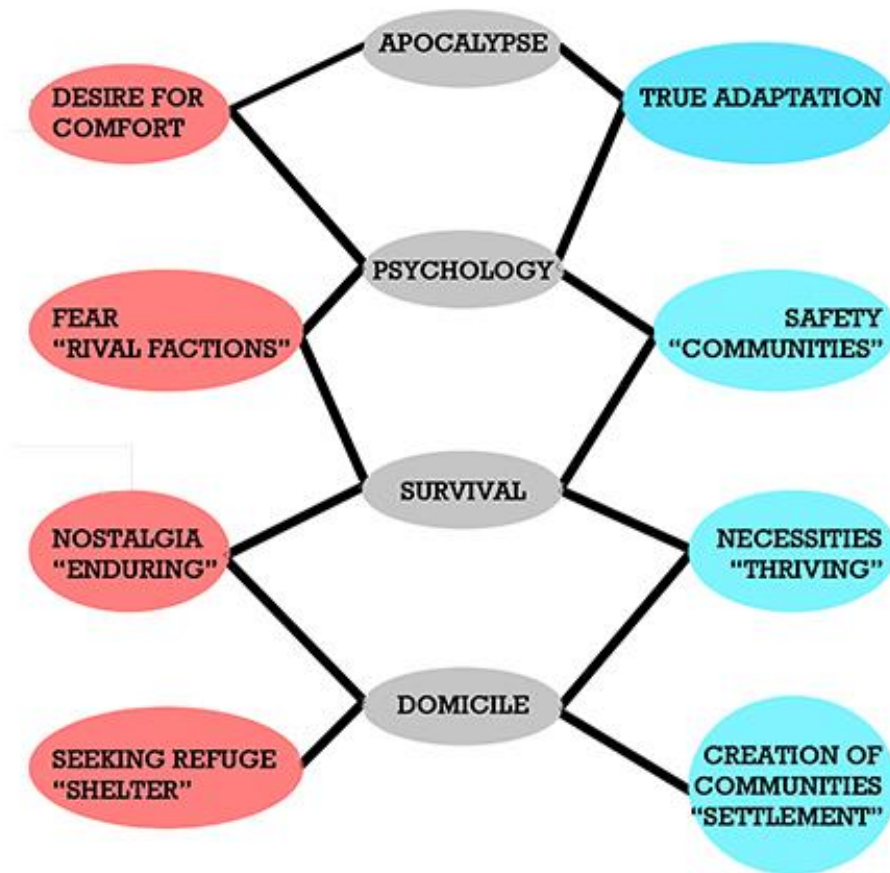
APOCALYPSE

DESIRE FOR COMFORT

TRUE ADAPTATION

PSYCHOLOGY

FEAR "RIVAL FACTIONS"

SAFETY "COMMUNITIES"

SURVIVAL

NOSTALGIA "ENDURING"

NECESSITIES "THRIVING"

DOMICILE

SEEKING REFUGE "SHELTER"

CREATION OF COMMUNITIES "SETTLEMENT"